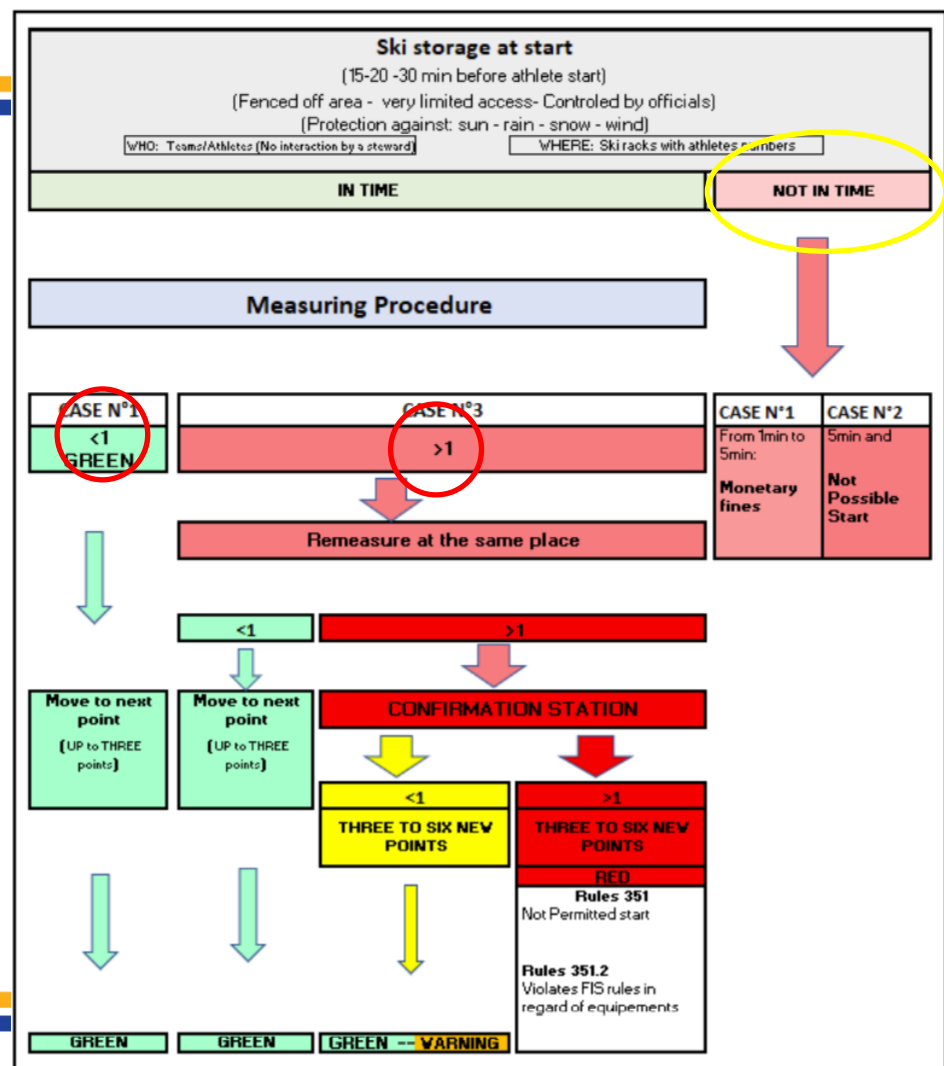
Ski storage at start

(15-20 -30 min before athlete start)

(Fenced off area - very limited access- Controled by officials)

(Protection against: sun - rain - snow - wind)

WHO: Teams/Athletes (No interaction by a steward)

WHERE: Ski racks with athletes numbers

IN TIME

NOT IN TIME

Measuring Procedure

CASE N°1

<1 GREEN

CASE N°3

>1

Remeasure at the same place

CASE N°1

From 1min to 5min:

Monetary fines

CASE N°2

5min and

Not Possible Start

<1

>1

Move to next point

(UP to THREE points)

Move to next point

(UP to THREE points)

CONFIRMATION STATION

<1

THREE TO SIX NEW POINTS

>1

THREE TO SIX NEW POINTS

RED

Rules 351

Not Permitted start

Rules 351.2

Violates FIS rules in regard of equipements

GREEN

GREEN

GREEN -- WARNING